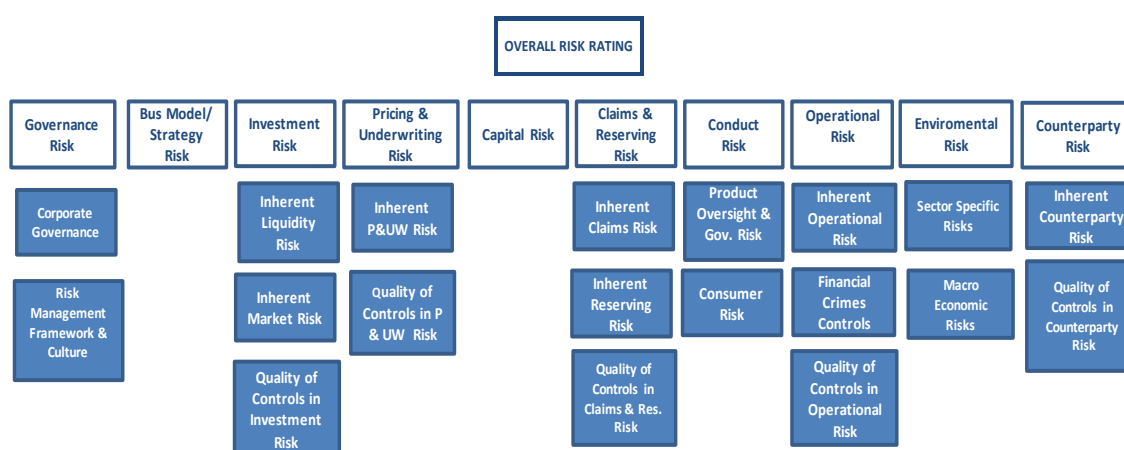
OVERALL RISK RATING

Governance Risk

Corporate Governance

Risk Management Framework & Culture

Bus Model/ Strategy Risk

Investment Risk

Inherent Liquidity Risk

Inherent Market Risk

Quality of Controls in Investment Risk

Pricing & Underwriting Risk

Inherent P&UW Risk

Quality of Controls in P & UW Risk

Capital Risk

Claims & Reserving Risk

Inherent Claims Risk

Inherent Reserving Risk

Quality of Controls in Claims & Res. Risk

Conduct Risk

Product Oversight & Gov. Risk

Consumer Risk

Operational Risk

Inherent Operational Risk

Financial Crimes Controls

Quality of Controls in Operational Risk

Enviromental Risk

Sector Specific Risks

Macro Economic Risks

Counterparty Risk

Inherent Counterparty Risk

Quality of Controls in Counterparty Risk